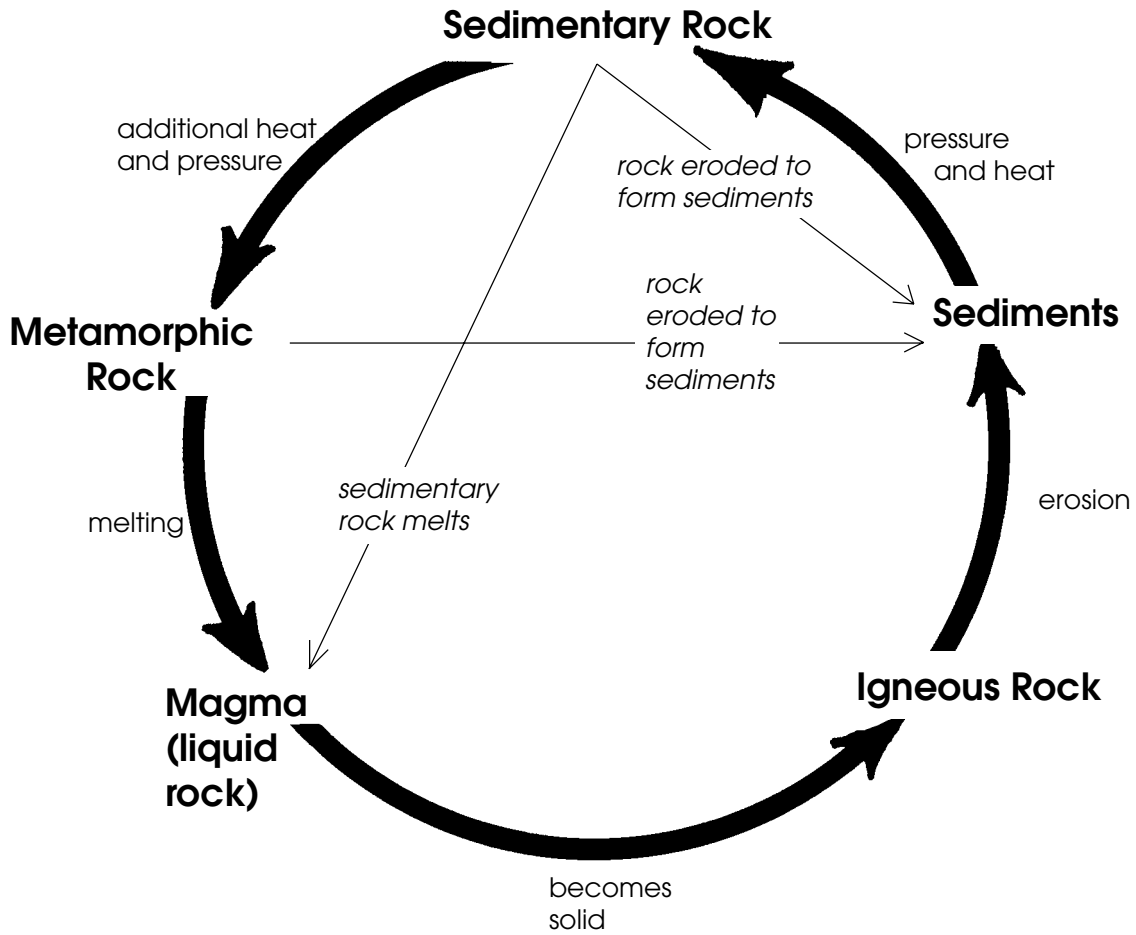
Sedimentary Rock

additional heat and pressure

rock eroded to form sediments

pressure and heat

Metamorphic Rock

rock eroded to form sediments

Sediments

sedimentary rock melts

melting

erosion

Magma (liquid rock)

Igneous Rock

becomes solid